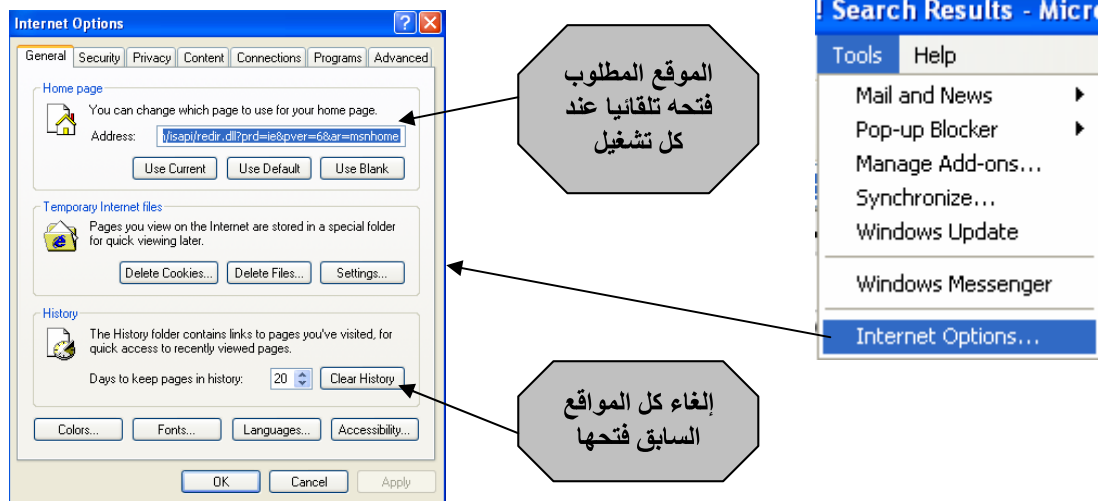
Internet Options

General | Security | Privacy | Content | Connections | Programs | Advanced

Home page
You can change which page to use for your home page.
Address: /isapi/redir.dll?prd=ie&pver=6&ar=msnhome
Use Current | Use Default | Use Blank

Temporary Internet files
Pages you view on the Internet are stored in a special folder for quick viewing later.
Delete Cookies... | Delete Files... | Settings...

History
The History folder contains links to pages you've visited, for quick access to recently viewed pages.
Days to keep pages in history: 20 | Clear History

Colors... | Fonts... | Languages... | Accessibility...

OK | Cancel | Apply

الموقع المطلوب فتحه تلقائيا عند كل تشغيل

إلغاء كل المواقع السابق فتحها

! Search Results - Micro

Tools | Help
Mail and News
Pop-up Blocker
Manage Add-ons...
Synchronize...
Windows Update
Windows Messenger
Internet Options...